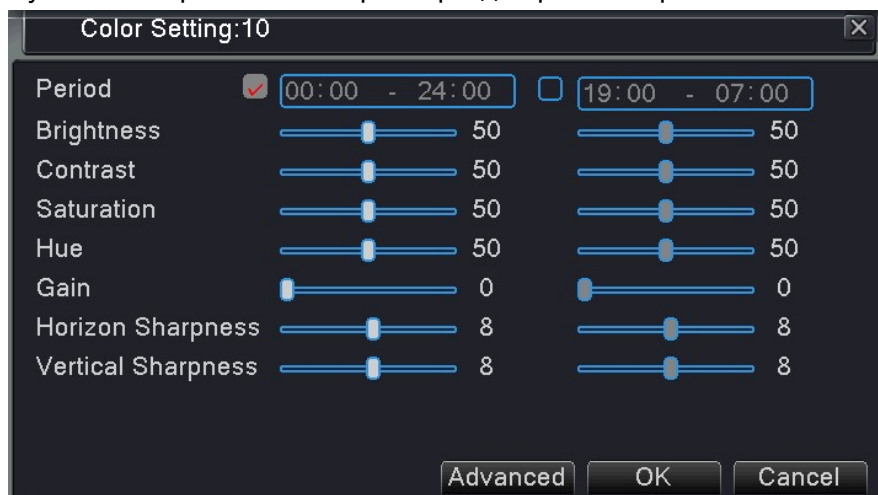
Color Setting:10

| | | | | |
|---|---|---|---|---|
| Period | 00:00 - 24:00 | | 19:00 - 07:00 | |
| Brightness | | 50 | | 50 |
| Contrast | | 50 | | 50 |
| Saturation | | 50 | | 50 |
| Hue | | 50 | | 50 |
| Gain | | 0 | | 0 |
| Horizon Sharpness | | 8 | | 8 |
| Vertical Sharpness | | 8 | | 8 |

Advanced OK Cancel